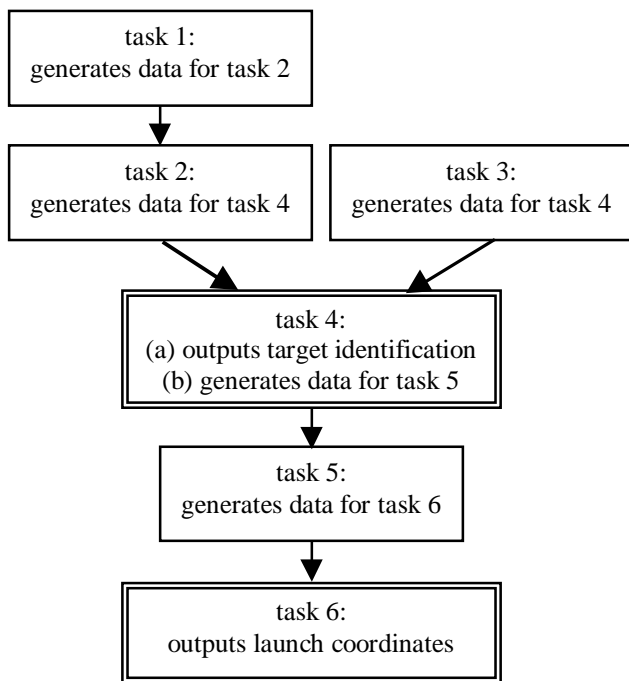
task 1:
generates data for task 2

task 2:
generates data for task 4

task 3:
generates data for task 4

task 4:
(a) outputs target identification
(b) generates data for task 5

task 5:
generates data for task 6

task 6:
outputs launch coordinates